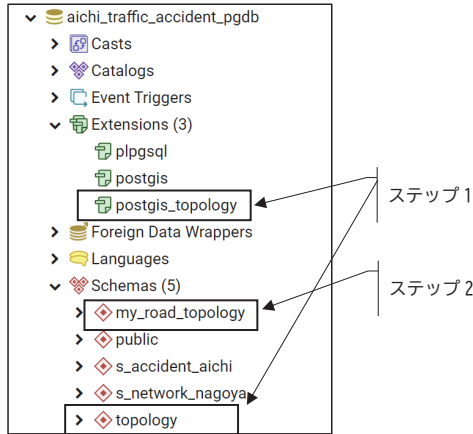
aichi_traffic_accident_pgdb
Casts
Catalogs
Event Triggers
Extensions (3)
plpgsql
postgis
postgis_topology
Foreign Data Wrappers
Languages
Schemas (5)
my_road_topology
public
s_accident_aichi
s_network_nagoya
topology

ステップ 1
ステップ 2